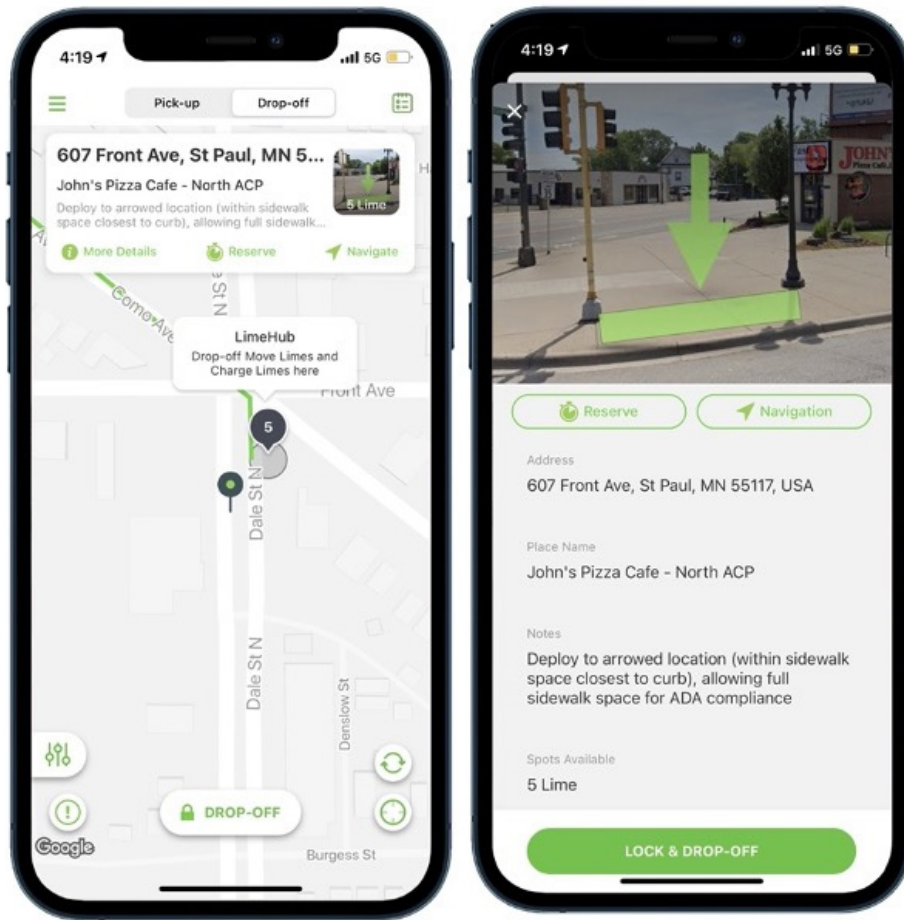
4:19

5G

Pick-up

Drop-off

607 Front Ave, St Paul, MN 5...

John's Pizza Cafe - North ACP

Deploy to arrowed location (within sidewalk space closest to curb), allowing full sidewalk...

5 Lime

More Details

Reserve

Navigate

Como Ave

St N

LimeHub

Drop-off Move Limes and Charge Limes here

Front Ave

5

Dale St N

Dale St N

Denslow St

DROP-OFF

Google

Burgess St

4:19

5G

JOHN'S

Reserve

Navigation

Address

607 Front Ave, St Paul, MN 55117, USA

Place Name

John's Pizza Cafe - North ACP

Notes

Deploy to arrowed location (within sidewalk space closest to curb), allowing full sidewalk space for ADA compliance

Spots Available

5 Lime

LOCK & DROP-OFF